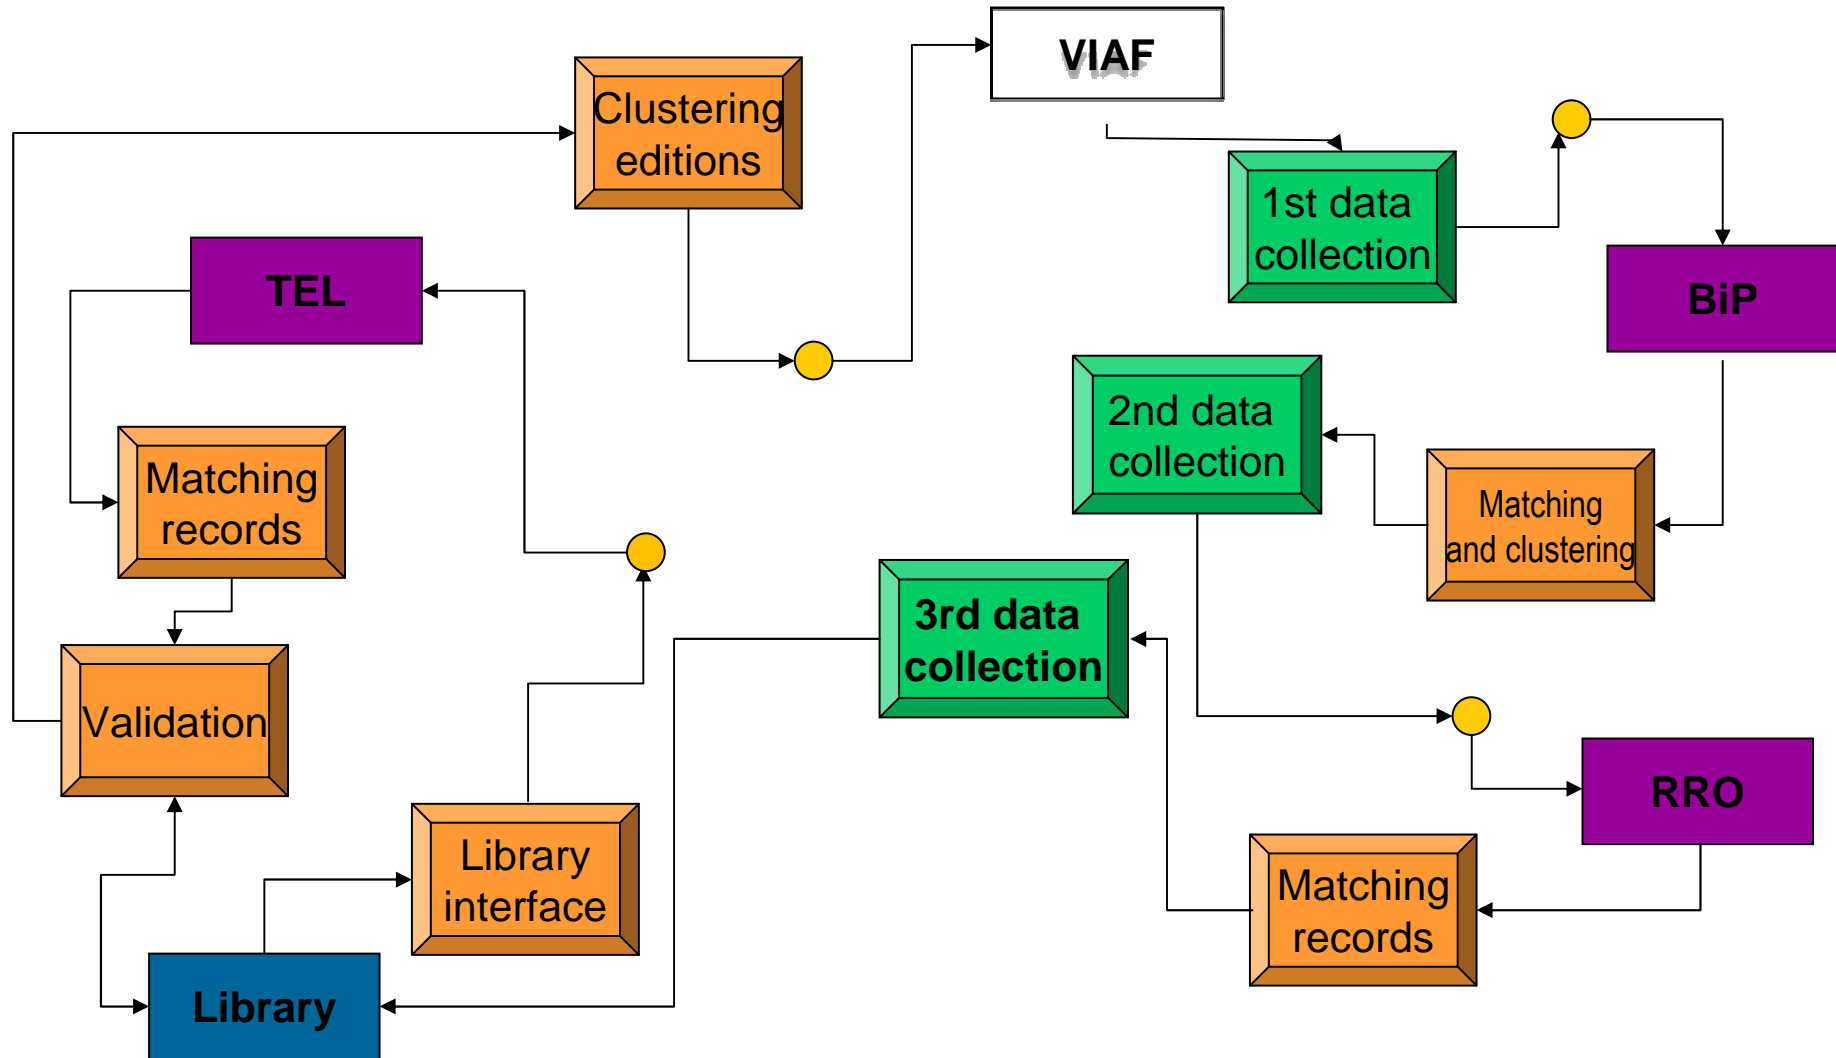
VIAF

Clustering editions

1st data collection

BiP

TEL

2nd data collection

Matching records

Matching and clustering

3rd data collection

Validation

RRO

Library interface

Matching records

Library